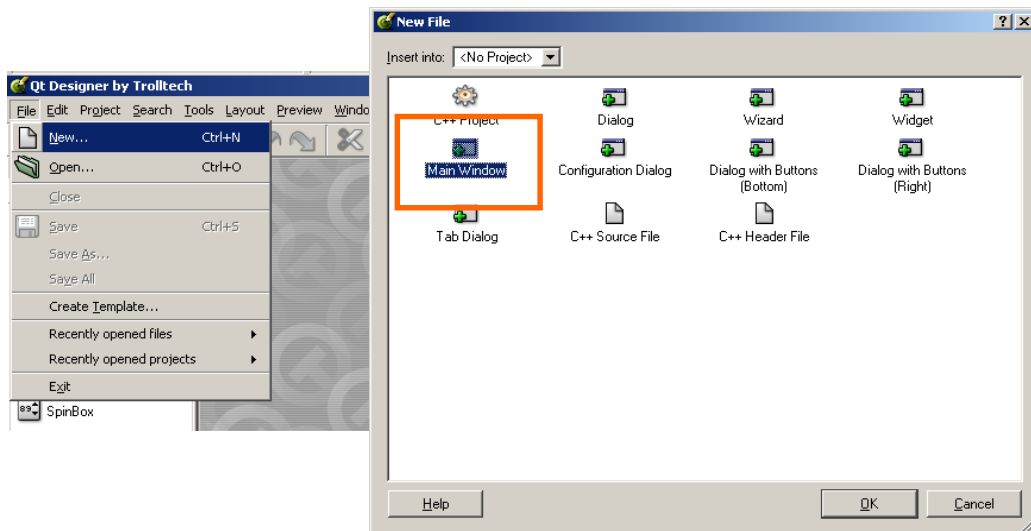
Qt Designer by Trolltech
File Edit Project Search Tools Layout Preview Windo
New... Ctrl+N
Open... Ctrl+O
Close
Save Ctrl+S
Save As...
Save All
Create Template...
Recently opened files
Recently opened projects
Exit
SpinBox

New File
?
Insert into: <No Project>
C++ Project
Dialog
Wizard
Widget
Main Window
Configuration Dialog
Dialog with Buttons (Bottom)
Dialog with Buttons (Right)
Tab Dialog
C++ Source File
C++ Header File
Help
OK
Cancel